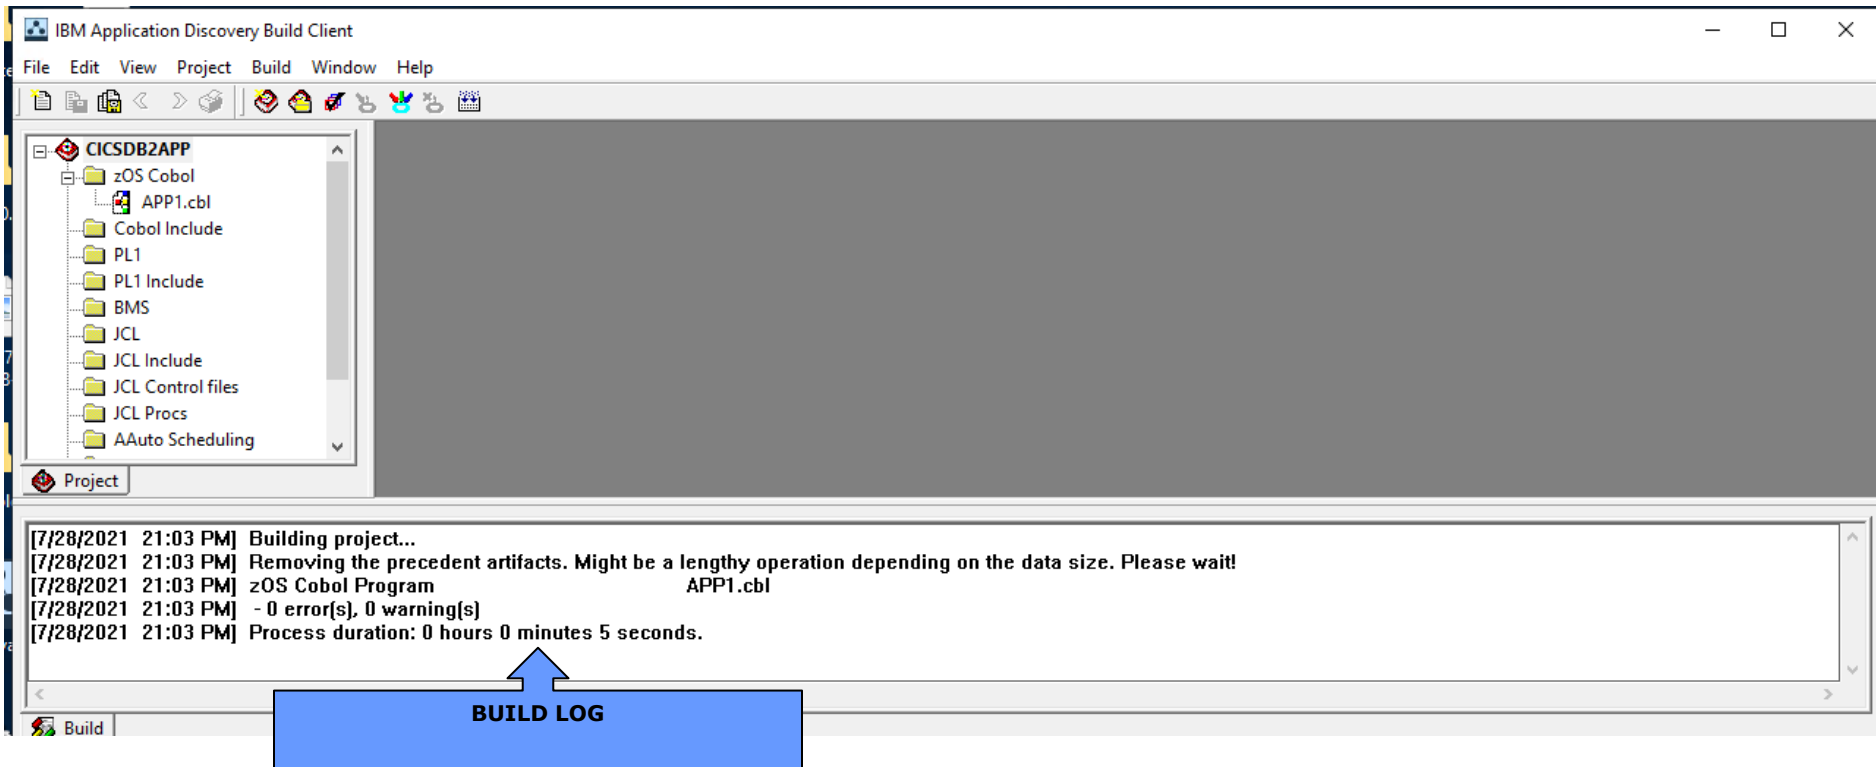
IBM Application Discovery Build Client

File Edit View Project Build Window Help

CICSDB2APP
zOS Cobol
APP1.cbl
Cobol Include
PL1
PL1 Include
BMS
JCL
JCL Include
JCL Control files
JCL Procs
AAuto Scheduling

Project

[7/28/2021 21:03 PM] Building project...
[7/28/2021 21:03 PM] Removing the precedent artifacts. Might be a lengthy operation depending on the data size. Please wait!
[7/28/2021 21:03 PM] zOS Cobol Program APP1.cbl
[7/28/2021 21:03 PM] - 0 error(s), 0 warning(s)
[7/28/2021 21:03 PM] Process duration: 0 hours 0 minutes 5 seconds.

BUILD LOG

Build